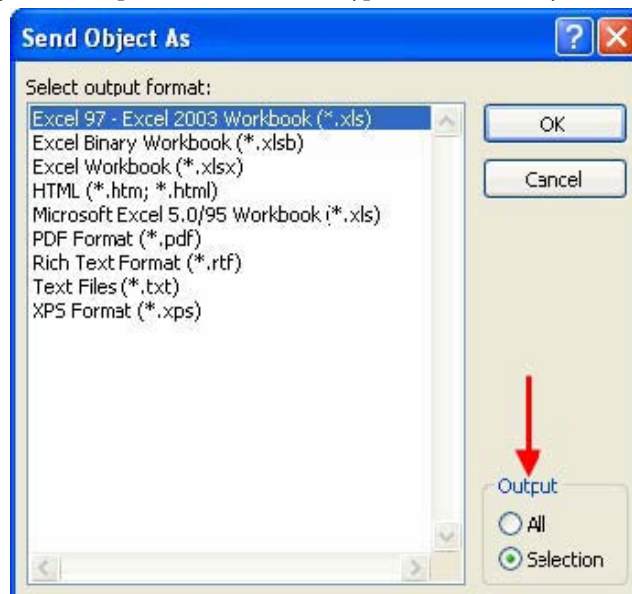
Send Object As

Select output format:

Excel 97 - Excel 2003 Workbook (*.xls)
Excel Binary Workbook (*.xlsb)
Excel Workbook (*.xlsx)
HTML (*.htm; *.html)
Microsoft Excel 5.0/95 Workbook (*.xls)
PDF Format (*.pdf)
Rich Text Format (*.rtf)
Text Files (*.txt)
XPS Format (*.xps)

OK

Cancel

Output
All
Selection